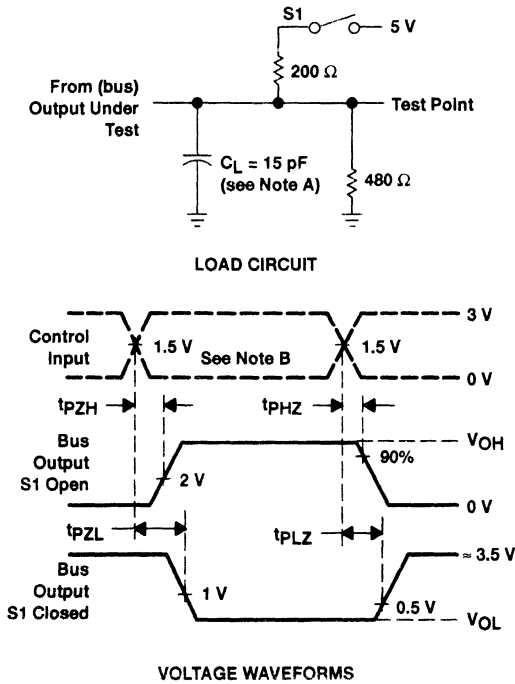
S1

5 V

200 Ω

From (bus) Output Under Test

Test Point

$C_L$ = 15 pF (see Note A)

480 Ω

LOAD CIRCUIT

Control Input

1.5 V

See Note B

1.5 V

3 V

0 V

$t_{PZH}$

$t_{PHZ}$

Bus Output S1 Open

$V_{OH}$

90%

2 V

0 V

$t_{PZL}$

$t_{PLZ}$

Bus Output S1 Closed

≈ 3.5 V

1 V

0.5 V

$V_{OL}$

VOLTAGE WAVEFORMS